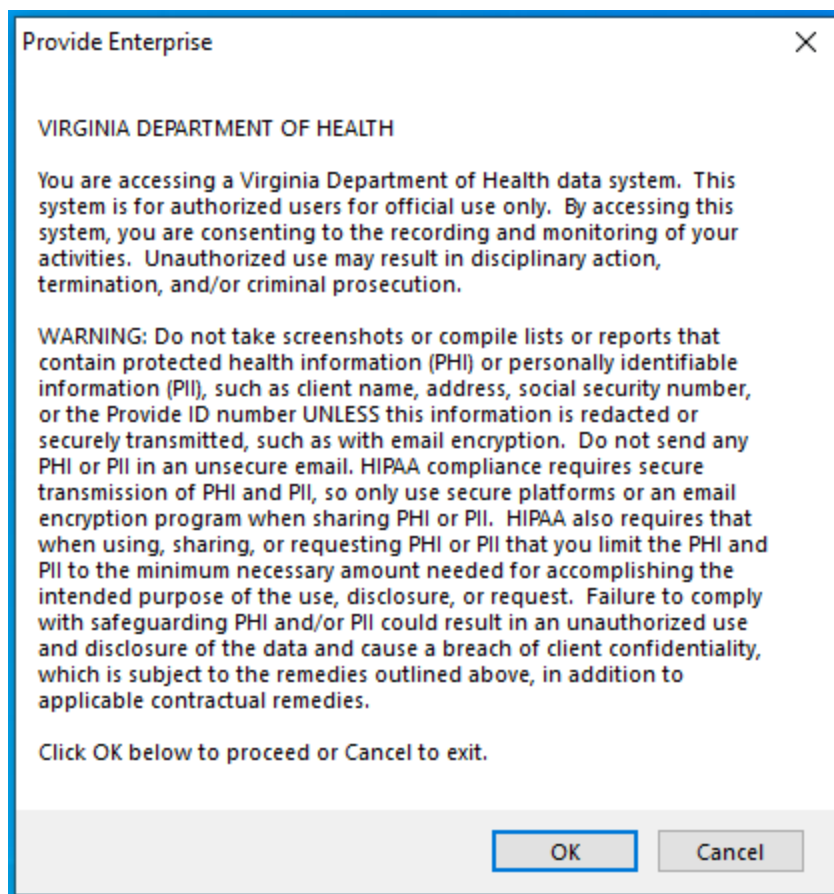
Provide Enterprise

×

VIRGINIA DEPARTMENT OF HEALTH

You are accessing a Virginia Department of Health data system.  This system is for authorized users for official use only.  By accessing this system, you are consenting to the recording and monitoring of your activities.  Unauthorized use may result in disciplinary action, termination, and/or criminal prosecution.

WARNING: Do not take screenshots or compile lists or reports that contain protected health information (PHI) or personally identifiable information (PII), such as client name, address, social security number, or the Provide ID number UNLESS this information is redacted or securely transmitted, such as with email encryption.  Do not send any PHI or PII in an unsecure email. HIPAA compliance requires secure transmission of PHI and PII, so only use secure platforms or an email encryption program when sharing PHI or PII.  HIPAA also requires that when using, sharing, or requesting PHI or PII that you limit the PHI and PII to the minimum necessary amount needed for accomplishing the intended purpose of the use, disclosure, or request.  Failure to comply with safeguarding PHI and/or PII could result in an unauthorized use and disclosure of the data and cause a breach of client confidentiality, which is subject to the remedies outlined above, in addition to applicable contractual remedies.

Click OK below to proceed or Cancel to exit.

OK

Cancel